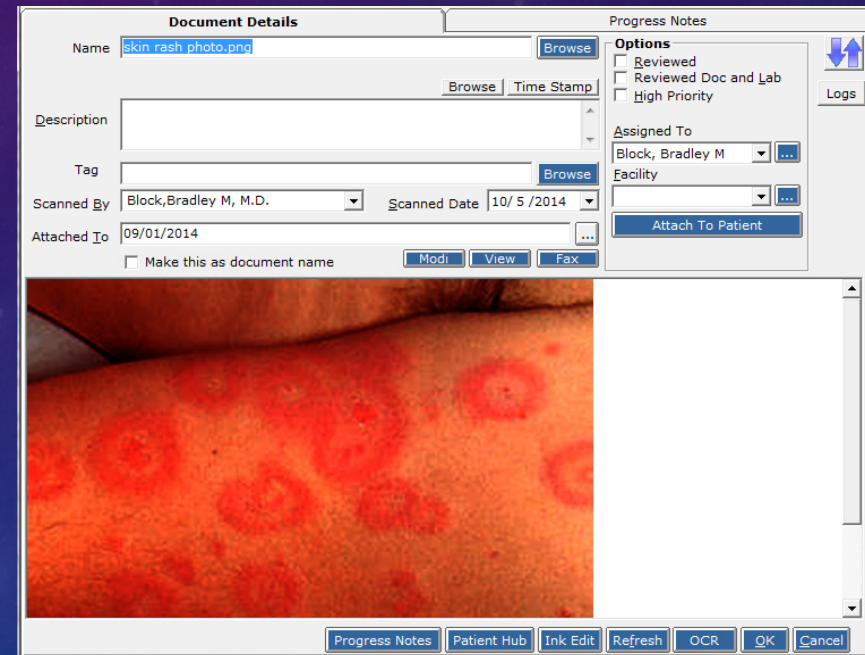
Document Details

Progress Notes

Name skin rash photo.png Browse

Browse Time Stamp

Description

Tag Browse

Scanned By Block,Bradley M, M.D.

Scanned Date 10/ 5 /2014

Attached To 09/01/2014 ...

Make this as document name

Modi View Fax

Options

Reviewed

Reviewed Doc and Lab

High Priority

Assigned To

Block, Bradley M ...

Facility

...

Attach To Patient

Logs

Progress Notes Patient Hub Ink Edit Refresh OCR OK Cancel